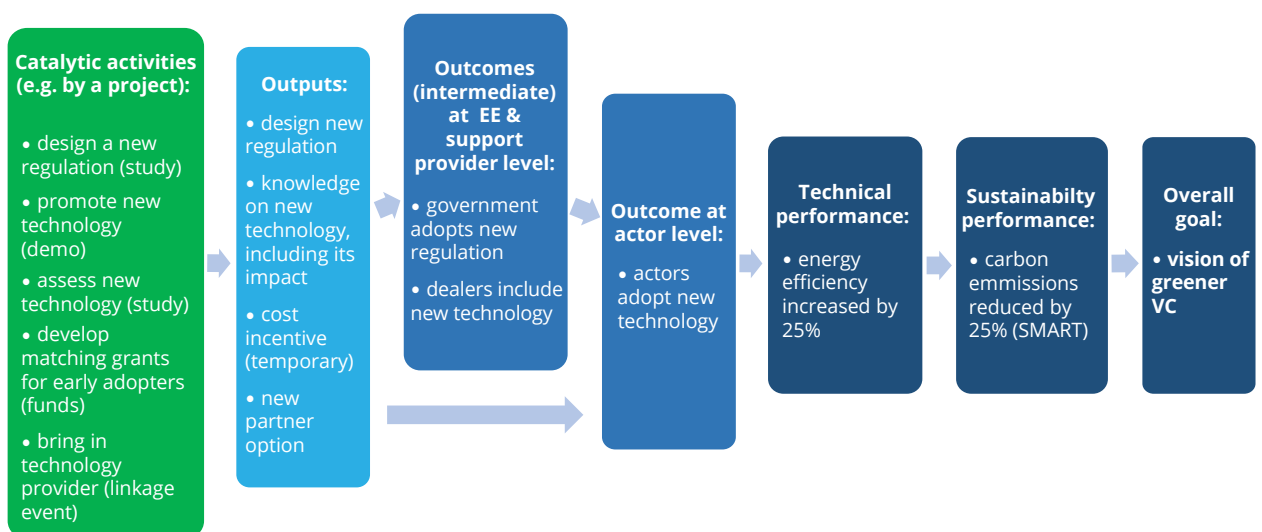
Catalytic activities (e.g. by a project):

• design a new regulation (study)

• promote new technology (demo)

• assess new technology (study)

• develop matching grants for early adopters (funds)

• bring in technology provider (linkage event)

Outputs:

• design new regulation

• knowledge on new technology, including its impact

• cost incentive (temporary)

• new partner option

Outcomes (intermediate) at EE & support provider level:

• government adopts new regulation

• dealers include new technology

Outcome at actor level:

• actors adopt new technology

Technical performance:

• energy efficiency increased by 25%

Sustainabilty performance:

• carbon emmissions reduced by 25% (SMART)

Overall goal:

• vision of greener VC